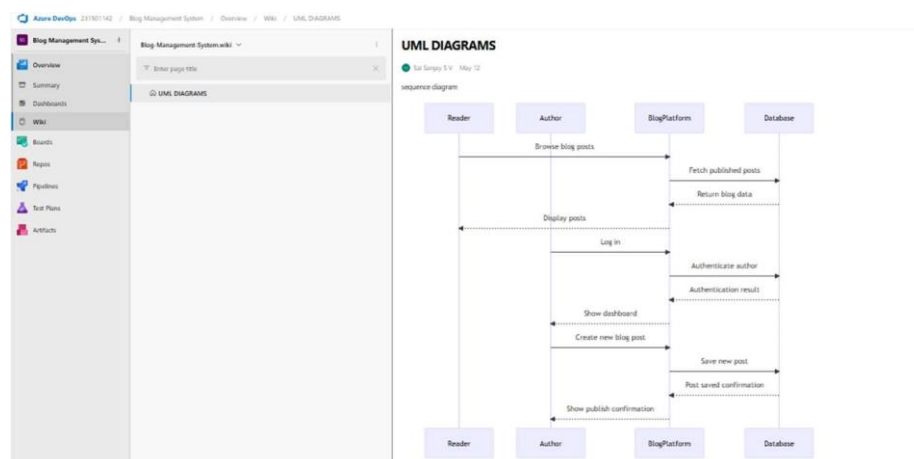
Azure DevOps 231901142 / Blog Management System / Overview / Wiki / UML DIAGRAMS

Blog Management Sys... +

Overview
Summary
Dashboards
Wiki
Boards
Repos
Pipelines
Test Plans
Artifacts

Blog-Management-System.wiki

Enter page title

UML DIAGRAMS

UML DIAGRAMS

Sai Sanjay S V May 12

sequence diagram

Reader
Author
BlogPlatform
Database

Browse blog posts
Fetch published posts
Return blog data
Display posts
Log in
Authenticate author
Authentication result
Show dashboard
Create new blog post
Save new post
Post saved confirmation
Show publish confirmation

Reader
Author
BlogPlatform
Database